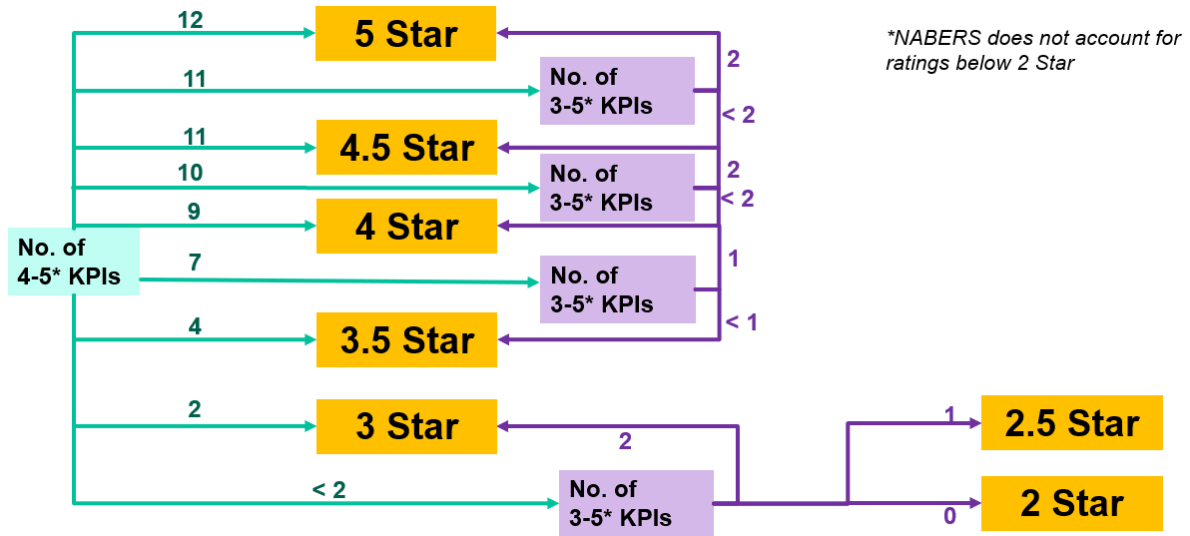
*NABERS does not account for ratings below 2 Star

No. of 4-5* KPIs

12

5 Star

11

No. of 3-5* KPIs

2

< 2

11

4.5 Star

10

No. of 3-5* KPIs

2

< 2

9

4 Star

7

No. of 3-5* KPIs

1

< 1

4

3.5 Star

2

3 Star

2

< 2

No. of 3-5* KPIs

1

2.5 Star

0

2 Star